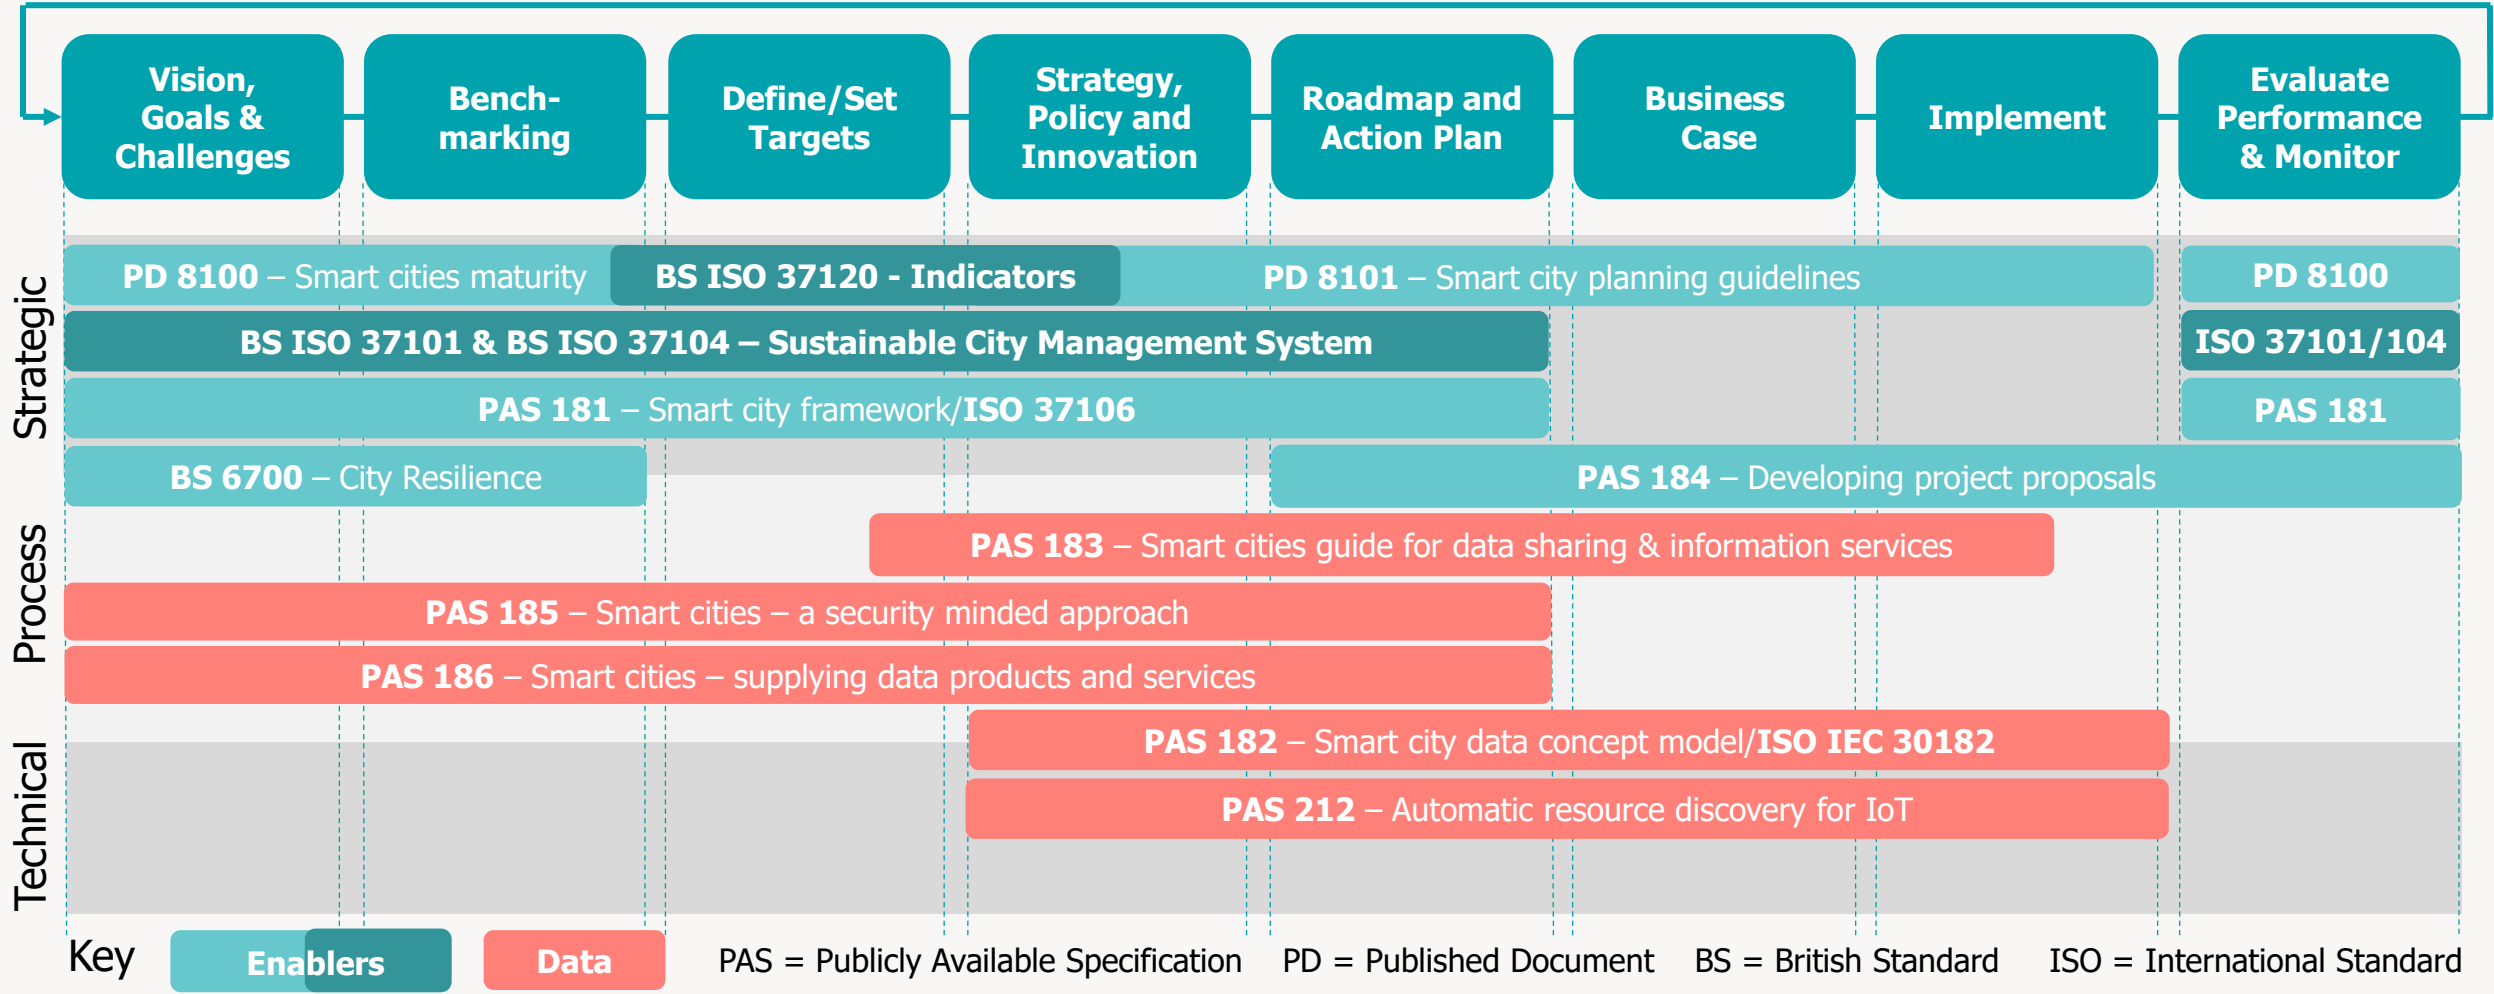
Vision, Goals & Challenges

Bench-marking

Define/Set Targets

Strategy, Policy and Innovation

Roadmap and Action Plan

Business Case

Implement

Evaluate Performance & Monitor

Strategic

PD 8100 – Smart cities maturity

BS ISO 37120 - Indicators

PD 8101 – Smart city planning guidelines

PD 8100

BS ISO 37101 & BS ISO 37104 – Sustainable City Management System

ISO 37101/104

PAS 181 – Smart city framework/ISO 37106

PAS 181

BS 6700 – City Resilience

PAS 184 – Developing project proposals

Process

PAS 183 – Smart cities guide for data sharing & information services

PAS 185 – Smart cities – a security minded approach

PAS 186 – Smart cities – supplying data products and services

Technical

PAS 182 – Smart city data concept model/ISO IEC 30182

PAS 212 – Automatic resource discovery for IoT

Key Enablers Data PAS = Publicly Available Specification PD = Published Document BS = British Standard ISO = International Standard